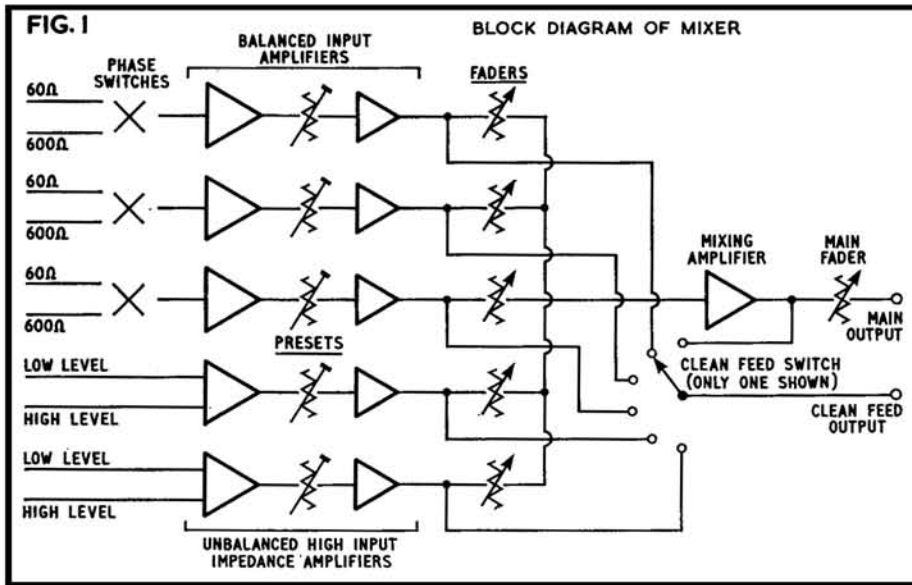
FIG. 1

BLOCK DIAGRAM OF MIXER

PHASE SWITCHES

BALANCED INPUT AMPLIFIERS

FADERS

60Ω

600Ω

60Ω

600Ω

60Ω

600Ω

MIXING AMPLIFIER

MAIN FADER

MAIN OUTPUT

PRESETS

LOW LEVEL

HIGH LEVEL

CLEAN FEED SWITCH (ONLY ONE SHOWN)

CLEAN FEED OUTPUT

LOW LEVEL

HIGH LEVEL

UNBALANCED HIGH INPUT IMPEDANCE AMPLIFIERS